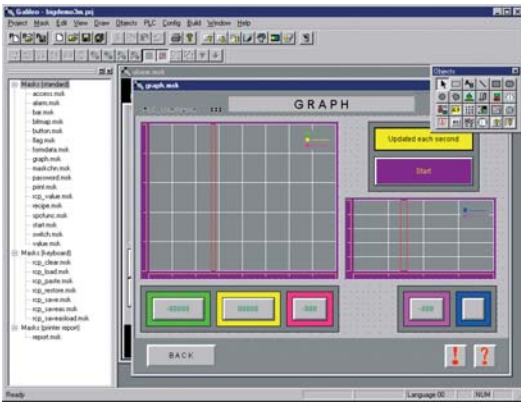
Galileo - bigdemo3m.prj

Project Mask Edit View Draw Objects PLC Config Build Window Help

Masks [standard]
access.msk
alarm.msk
bar.msk
bitmap.msk
button.msk
flag.msk
formdata.msk
graph.msk
maskchn.msk
password.msk
print.msk
rcp_value.msk
recipe.msk
spcfunc.msk
start.msk
switch.msk
value.msk
Masks [keyboard]
rcp_clear.msk
rcp_load.msk
rcp_paste.msk
rcp_restore.msk
rcp_save.msk
rcp_saveas.msk
rcp_saveasload.msk
Masks [printer report]
report.msk

start.msk

graph.msk

GRAPH

Updated each second

Start

Objects

BACK

Ready

Language 00

NUM